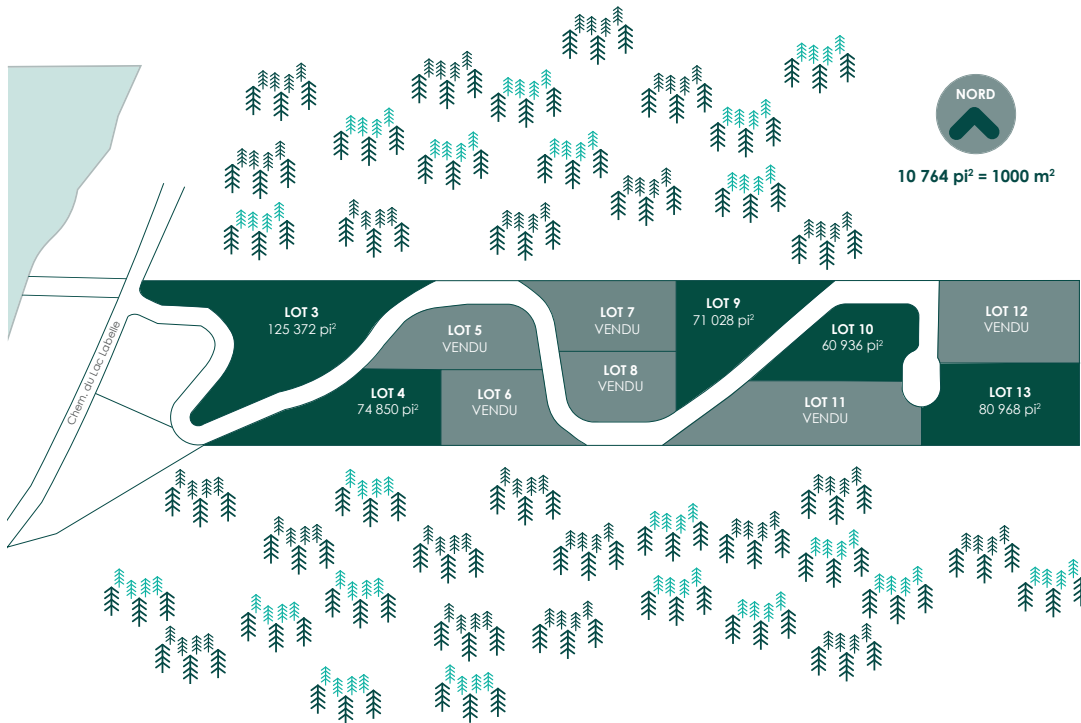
NORD

10 764 pi² = 1000 m²

Chem. du Lac Labelle

LOT 3
125 372 pi²

LOT 4
74 850 pi²

LOT 5
VENDU

LOT 6
VENDU

LOT 7
VENDU

LOT 8
VENDU

LOT 9
71 028 pi²

LOT 10
60 936 pi²

LOT 11
VENDU

LOT 12
VENDU

LOT 13
80 968 pi²